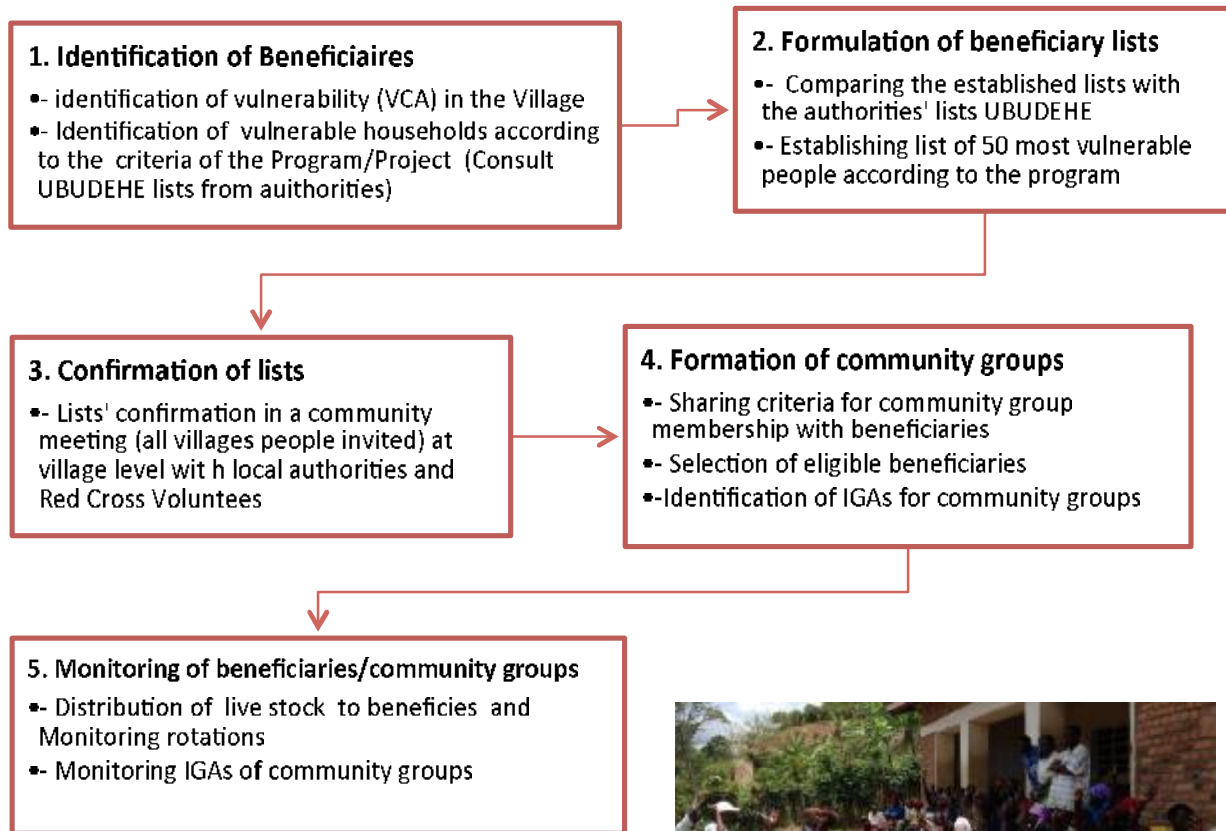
1. Identification of Beneficiaires

•- identification of vulnerability (VCA) in the Village

•- Identification of vulnerable households according to the criteria of the Program/Project (Consult UBUDEHE lists from aithorities)

2. Formulation of beneficiary lists

•- Comparing the established lists with the authorities' lists UBUDEHE

•- Establishing list of 50 most vulnerable people according to the program

3. Confirmation of lists

•- Lists' confirmation in a community meeting (all villages people invited) at village level wit h local authorities and Red Cross Voluntees

4. Formation of community groups

•- Sharing criteria for community group membership with beneficiaries

•- Selection of eligible beneficiaries

•-Identification of IGAs for community groups

5. Monitoring of beneficiaries/community groups

•- Distribution of live stock to beneficies and Monitoring rotations

•- Monitoring IGAs of community groups